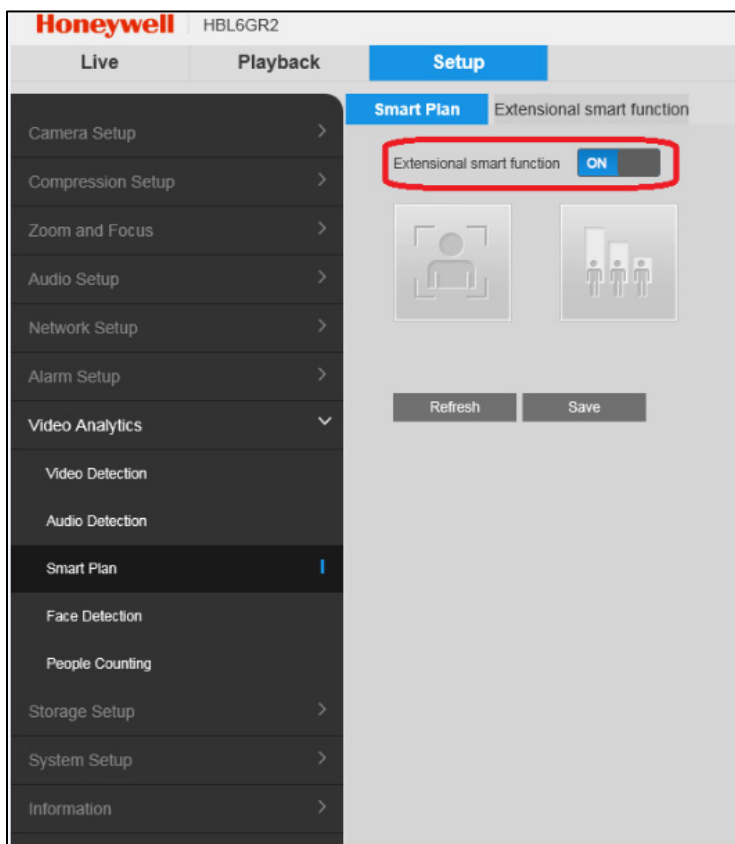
Honeywell HBL6GR2

Live

Playback

Setup

Camera Setup

Compression Setup

Zoom and Focus

Audio Setup

Network Setup

Alarm Setup

Video Analytics

Video Detection

Audio Detection

Smart Plan

Face Detection

People Counting

Storage Setup

System Setup

Information

Smart Plan

Extensional smart function

Extensional smart function ON

Refresh

Save